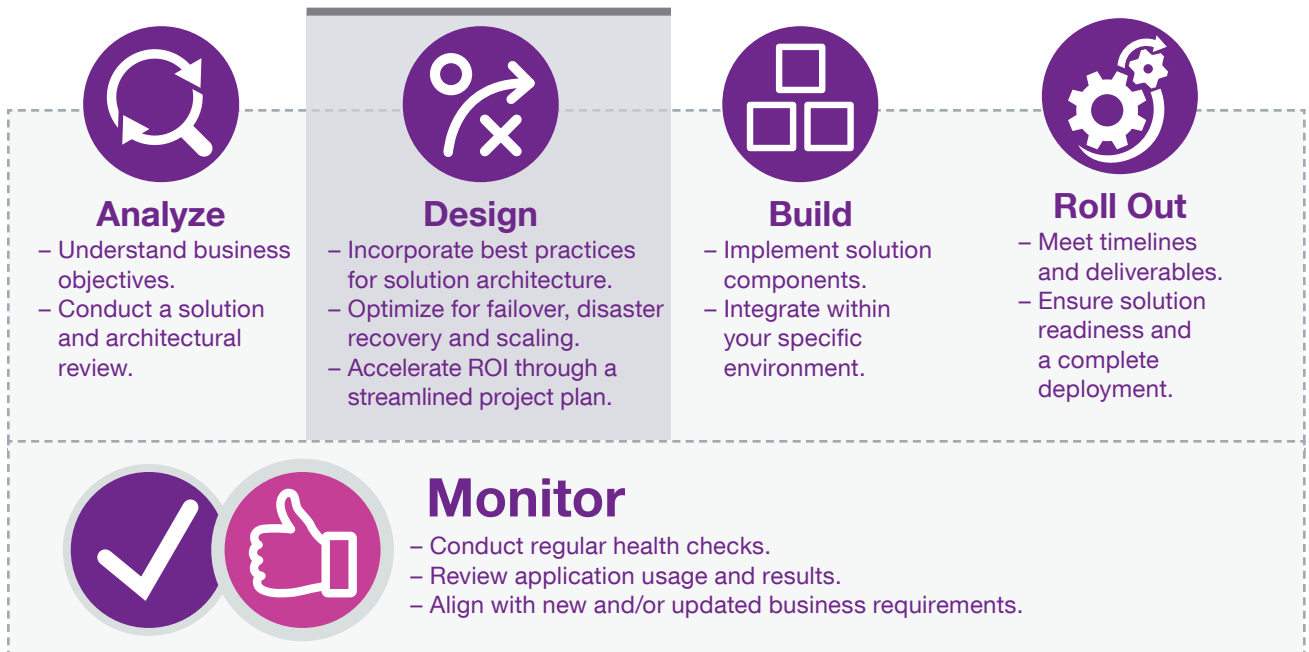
Analyze
– Understand business objectives.
– Conduct a solution and architectural review.

Design
– Incorporate best practices for solution architecture.
– Optimize for failover, disaster recovery and scaling.
– Accelerate ROI through a streamlined project plan.

Build
– Implement solution components.
– Integrate within your specific environment.

Roll Out
– Meet timelines and deliverables.
– Ensure solution readiness and a complete deployment.

Monitor
– Conduct regular health checks.
– Review application usage and results.
– Align with new and/or updated business requirements.